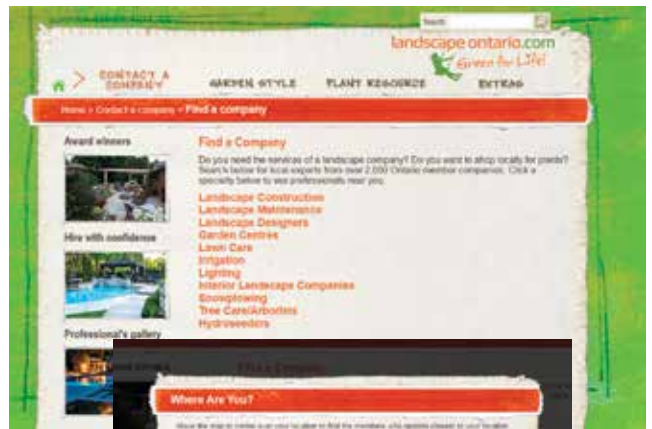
Search

landscape ontario.com

Green for Life!

CONTACT A COMPANY

GARDEN STYLE

PLANT RESOURCE

EXTRAS

Home > Contact a company > Find a company

Award winners

Hire with confidence

Professional's gallery

Find a Company

Do you need the services of a landscape company? Do you want to shop locally for plants? Search below for local experts from over 2,000 Ontario member companies. Click a specialty below to see professionals near you.

Landscape Construction
Landscape Maintenance
Landscape Designers
Garden Centres
Lawn Care
Irrigation
Lighting
Interior Landscape Companies
Snowplowing
Tree Care/Arborists
Hydroseeders

Find a Company

Where Are You?

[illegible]